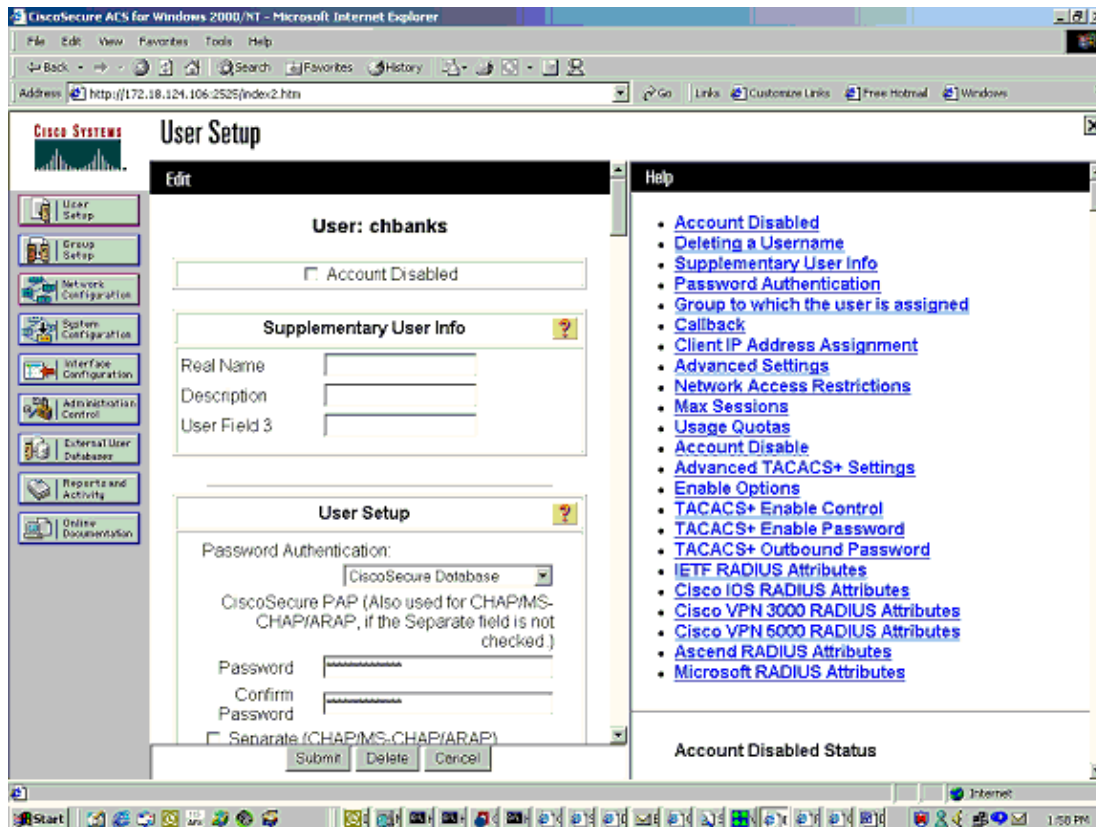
CiscoSecure ACS for Windows 2000/NT - Microsoft Internet Explorer

File Edit View Favorites Tools Help

Back Search Favorites History

Address http://172.18.124.106:2525/index2.htm Go Links Customize Links Free Hotmail Windows

Cisco Systems

User Setup

User Setup

Group Setup

Network Configuration

System Configuration

Interface Configuration

Administration Control

External User Databases

Reports and Activity

Online Documentation

Edit

User: chbanks

Account Disabled

Supplementary User Info

Real Name

Description

User Field 3

User Setup

Password Authentication:

CiscoSecure Database

CiscoSecure PAP (Also used for CHAP/MS-CHAP/ARAP, if the Separate field is not checked.)

Password

Confirm Password

Separate (CHAP/MS-CHAP/ARAP)

Submit Delete Cancel

Help

- Account Disabled
- Deleting a Username
- Supplementary User Info
- Password Authentication
- Group to which the user is assigned
- Callback
- Client IP Address Assignment
- Advanced Settings
- Network Access Restrictions
- Max Sessions
- Usage Quotas
- Account Disable
- Advanced TACACS+ Settings
- Enable Options
- TACACS+ Enable Control
- TACACS+ Enable Password
- TACACS+ Outbound Password
- IETF RADIUS Attributes
- Cisco IOS RADIUS Attributes
- Cisco VPN 3000 RADIUS Attributes
- Cisco VPN 5000 RADIUS Attributes
- Ascend RADIUS Attributes
- Microsoft RADIUS Attributes

Account Disabled Status

Internet

Start

1:50 PM